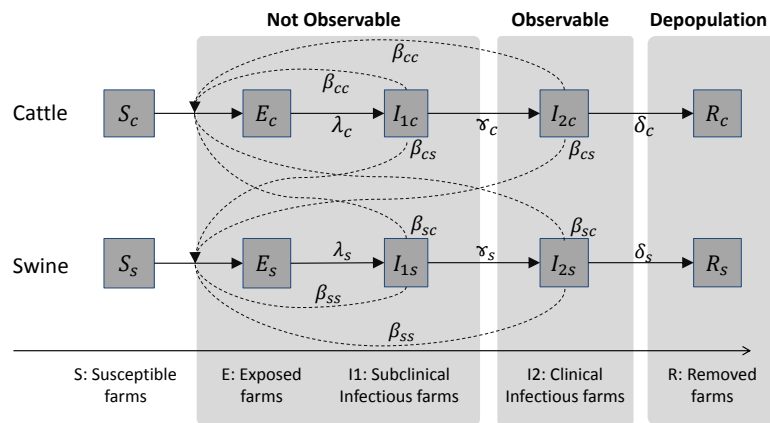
Not Observable

Observable

Depopulation

$\beta_{cc}$

$\beta_{cc}$

Cattle

$S_c$

$E_c$

$\lambda_c$

$I_{1c}$

$\gamma_c$

$I_{2c}$

$\delta_c$

$R_c$

$\beta_{cs}$

$\beta_{cs}$

$\beta_{sc}$

$\beta_{sc}$

Swine

$S_s$

$E_s$

$\lambda_s$

$I_{1s}$

$\gamma_s$

$I_{2s}$

$\delta_s$

$R_s$

$\beta_{ss}$

$\beta_{ss}$

S: Susceptible farms

E: Exposed farms

I1: Subclinical Infectious farms

I2: Clinical Infectious farms

R: Removed farms